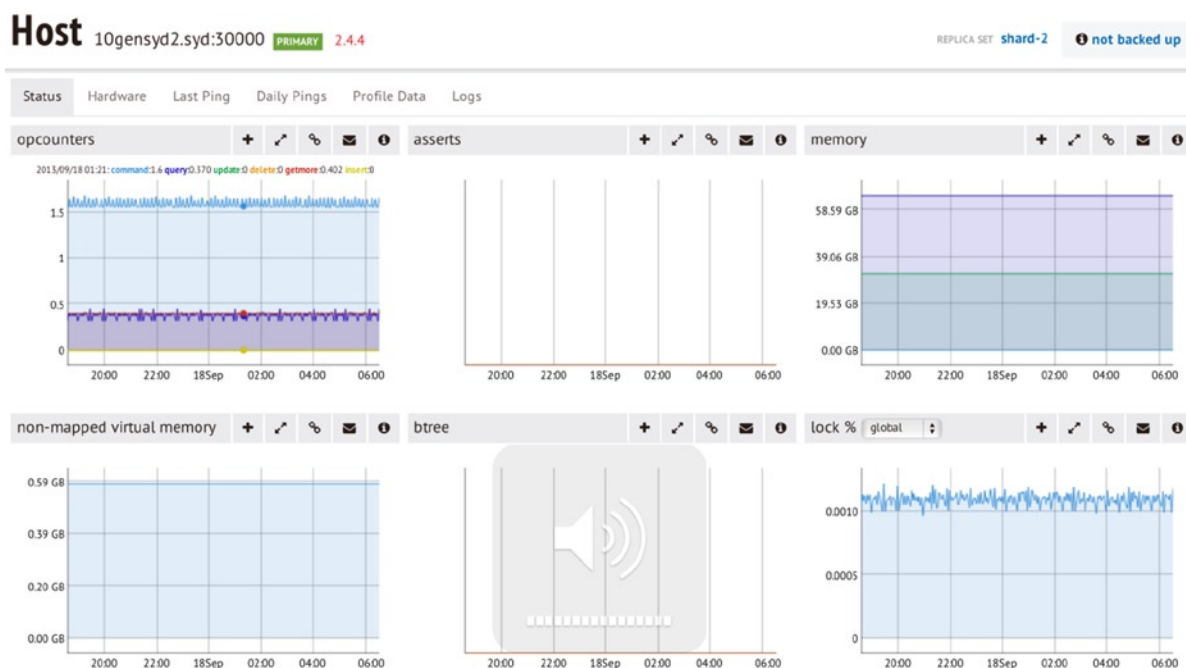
Host 10gensyd2.syd:30000 PRIMARY 2.4.4

REPLICA SET shard-2

not backed up

Status Hardware Last Ping Daily Pings Profile Data Logs

opcounters

2013/09/18 01:21: command:1.6 query:0.370 update:0 delete:0 getmore:0.402 insert:0

1.5
1
0.5
0

20:00 22:00 18Sep 02:00 04:00 06:00

asserts

20:00 22:00 18Sep 02:00 04:00 06:00

memory

58.59 GB
39.06 GB
19.53 GB
0.00 GB

20:00 22:00 18Sep 02:00 04:00 06:00

non-mapped virtual memory

0.59 GB
0.39 GB
0.20 GB
0.00 GB

20:00 22:00 18Sep 02:00 04:00 06:00

btree

20:00 22:00 18Sep 02:00 04:00 06:00

lock % global

0.0010
0.0005
0

20:00 22:00 18Sep 02:00 04:00 06:00